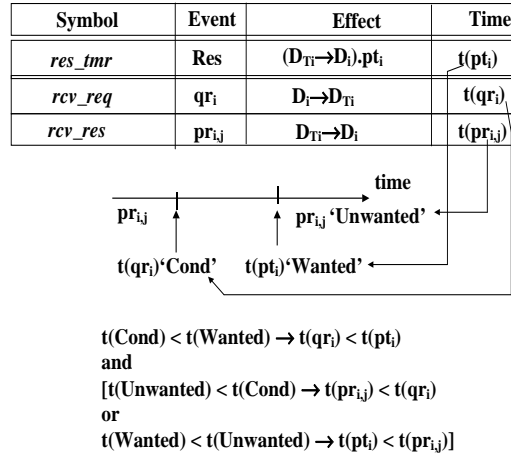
| Symbol | Event | Effect | Time |
|---|---|---|---|
| *res_tmr* | Res | $(D_{Ti} \rightarrow D_i).pt_i$ | $t(pt_i)$ |
| *rcv_req* | $qr_i$ | $D_i \rightarrow D_{Ti}$ | $t(qr_i)$ |
| *rcv_res* | $pr_{i,j}$ | $D_{Ti} \rightarrow D_i$ | $t(pr_{i,j})$ |

time

$pr_{i,j}$

$pr_{i,j}$ 'Unwanted'

$t(qr_i)$'Cond'

$t(pt_i)$'Wanted'

$t(Cond) < t(Wanted) \rightarrow t(qr_i) < t(pt_i)$
and
$[t(Unwanted) < t(Cond) \rightarrow t(pr_{i,j}) < t(qr_i)$
or
$t(Wanted) < t(Unwanted) \rightarrow t(pt_i) < t(pr_{i,j})]$